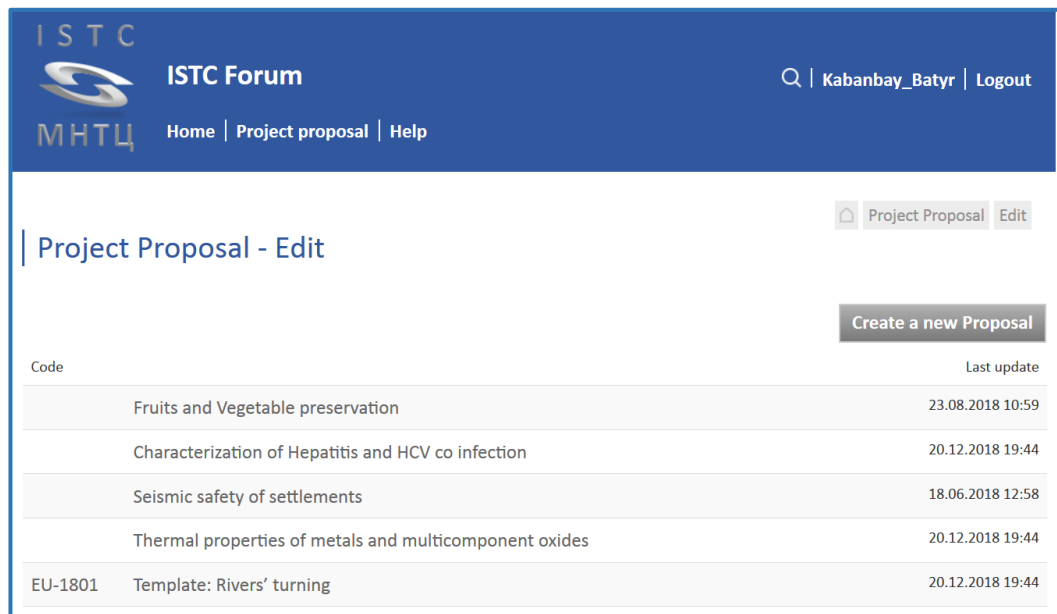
I S T C
МНТЦ
ISTC Forum
Home | Project proposal | Help
Kabanbay_Batyr | Logout

Project Proposal Edit

Project Proposal - Edit

Create a new Proposal

| Code | | Last update |
|---|---|---|
| | Fruits and Vegetable preservation | 23.08.2018 10:59 |
| | Characterization of Hepatitis and HCV co infection | 20.12.2018 19:44 |
| | Seismic safety of settlements | 18.06.2018 12:58 |
| | Thermal properties of metals and multicomponent oxides | 20.12.2018 19:44 |
| EU-1801 | Template: Rivers' turning | 20.12.2018 19:44 |